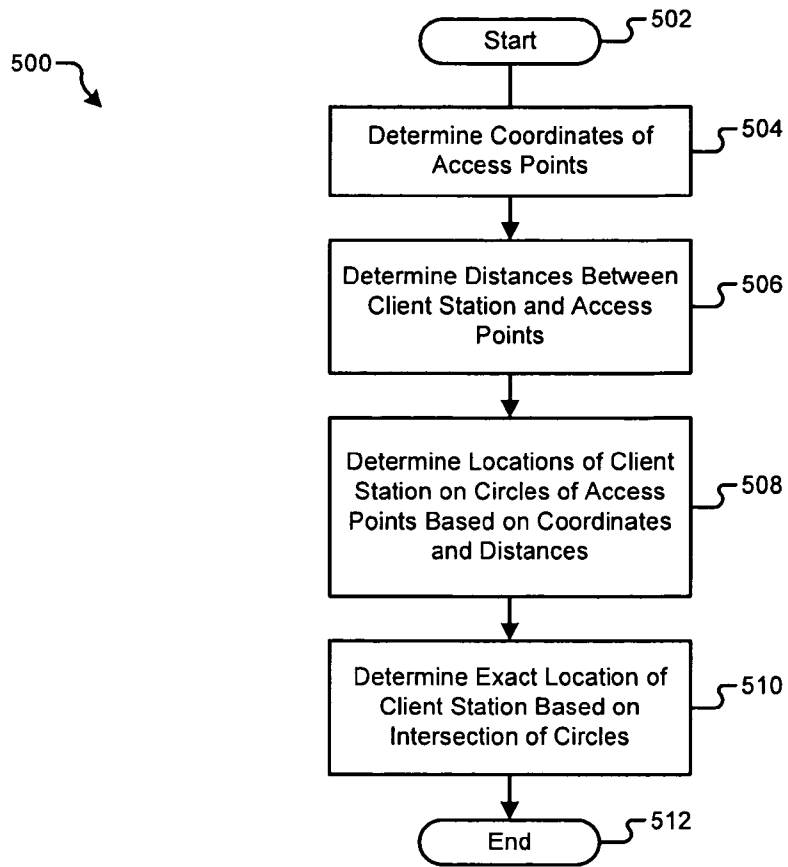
500

Start
502

Determine Coordinates of Access Points
504

Determine Distances Between Client Station and Access Points
506

Determine Locations of Client Station on Circles of Access Points Based on Coordinates and Distances
508

Determine Exact Location of Client Station Based on Intersection of Circles
510

End
512